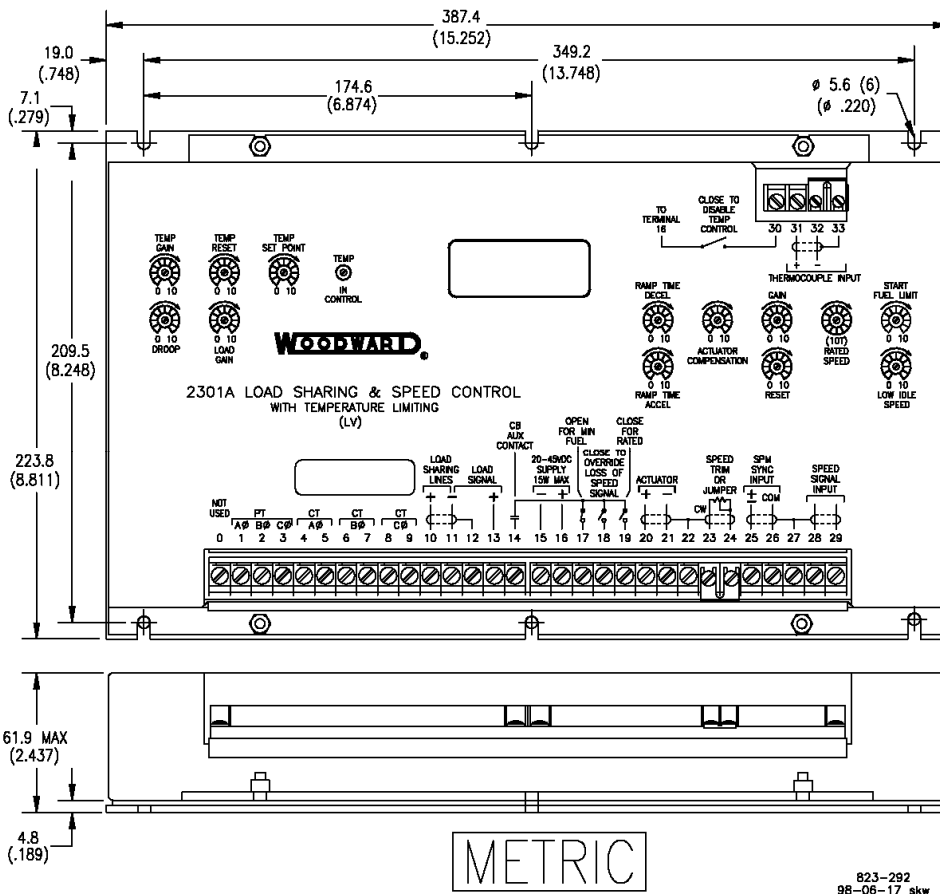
387.4
(15.252)

19.0
(.748)

349.2
(13.748)

174.6
(6.874)

ø 5.6 (6)
(ø .220)

7.1
(.279)

TO TERMINAL 16

CLOSE TO DISABLE TEMP CONTROL

30 31 32 33

+ −

THERMOCOUPLE INPUT

TEMP GAIN
0 10

TEMP RESET
0 10

TEMP SET POINT
0 10

TEMP IN CONTROL

0 10
DROOP

0 10
LOAD GAIN

RAMP TIME DECEL
0 10

ACTUATOR COMPENSATION
0 10

GAIN
0 10

(10T) RATED SPEED

START FUEL LIMIT
0 10

0 10
RAMP TIME ACCEL

0 10
RESET

0 10
LOW IDLE SPEED

WOODWARD®

2301A LOAD SHARING & SPEED CONTROL
WITH TEMPERATURE LIMITING
(LV)

209.5
(8.248)

223.8
(8.811)

CB AUX CONTACT

OPEN FOR MIN FUEL

CLOSE FOR RATED

LOAD SHARING LINES
+ −

LOAD SIGNAL
+

20-40VDC SUPPLY 15W MAX
− +

CLOSE TO OVERRIDE LOSS OF SPEED SIGNAL

ACTUATOR
+ −

SPEED TRIM OR JUMPER

CW

SPM SYNC INPUT
± COM

SPEED SIGNAL INPUT

NOT USED

PT
Aø Bø Cø

CT
Aø

CT
Bø

CT
Cø

0 1 2 3 4 5 6 7 8 9 10 11 12 13 14 15 16 17 18 19 20 21 22 23 24 25 26 27 28 29

61.9 MAX
(2.437)

4.8
(.189)

METRIC

823-292
98-06-17 skw